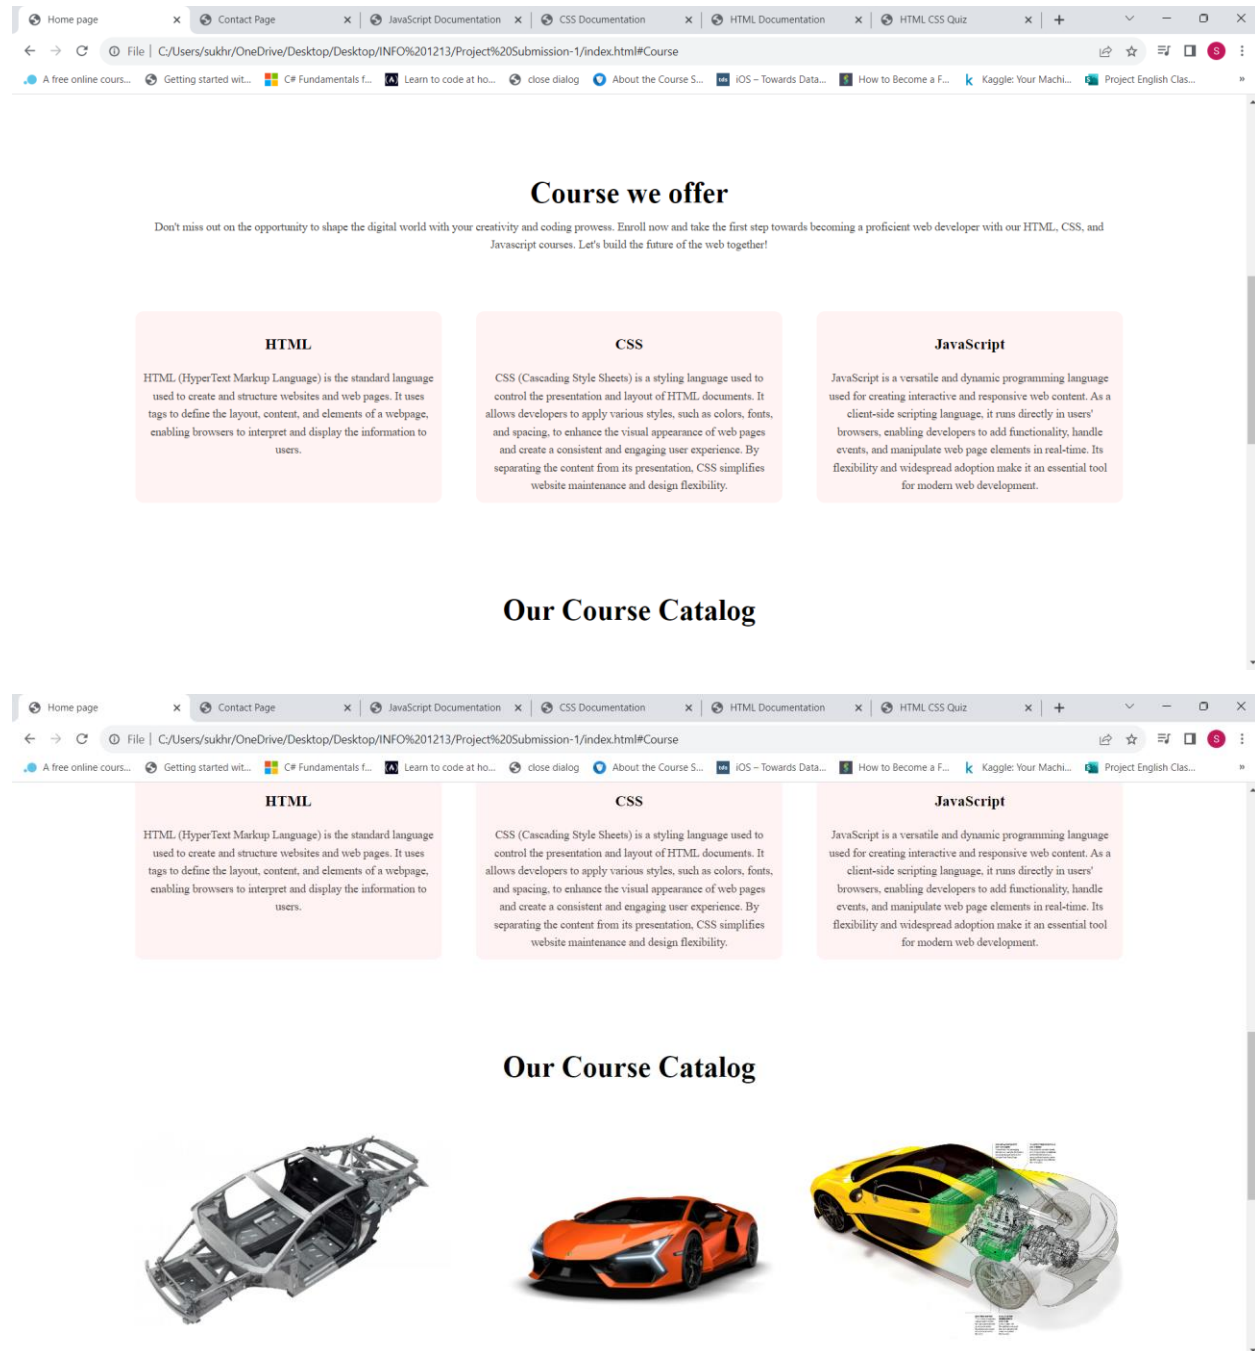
Home page | Contact Page | JavaScript Documentation | CSS Documentation | HTML Documentation | HTML CSS Quiz

File | C:/Users/sukhr/OneDrive/Desktop/Desktop/INFO%201213/Project%20Submission-1/index.html#Course

A free online cours... Getting started wit... C# Fundamentals f... Learn to code at ho... close dialog About the Course S... iOS – Towards Data... How to Become a F... Kaggle: Your Machi... Project English Clas...

Course we offer

Don't miss out on the opportunity to shape the digital world with your creativity and coding prowess. Enroll now and take the first step towards becoming a proficient web developer with our HTML, CSS, and Javascript courses. Let's build the future of the web together!

HTML

HTML (HyperText Markup Language) is the standard language used to create and structure websites and web pages. It uses tags to define the layout, content, and elements of a webpage, enabling browsers to interpret and display the information to users.

CSS

CSS (Cascading Style Sheets) is a styling language used to control the presentation and layout of HTML documents. It allows developers to apply various styles, such as colors, fonts, and spacing, to enhance the visual appearance of web pages and create a consistent and engaging user experience. By separating the content from its presentation, CSS simplifies website maintenance and design flexibility.

JavaScript

JavaScript is a versatile and dynamic programming language used for creating interactive and responsive web content. As a client-side scripting language, it runs directly in users' browsers, enabling developers to add functionality, handle events, and manipulate web page elements in real-time. Its flexibility and widespread adoption make it an essential tool for modern web development.

Our Course Catalog

Home page | Contact Page | JavaScript Documentation | CSS Documentation | HTML Documentation | HTML CSS Quiz

File | C:/Users/sukhr/OneDrive/Desktop/Desktop/INFO%201213/Project%20Submission-1/index.html#Course

A free online cours... Getting started wit... C# Fundamentals f... Learn to code at ho... close dialog About the Course S... iOS – Towards Data... How to Become a F... Kaggle: Your Machi... Project English Clas...

HTML

HTML (HyperText Markup Language) is the standard language used to create and structure websites and web pages. It uses tags to define the layout, content, and elements of a webpage, enabling browsers to interpret and display the information to users.

CSS

CSS (Cascading Style Sheets) is a styling language used to control the presentation and layout of HTML documents. It allows developers to apply various styles, such as colors, fonts, and spacing, to enhance the visual appearance of web pages and create a consistent and engaging user experience. By separating the content from its presentation, CSS simplifies website maintenance and design flexibility.

JavaScript

JavaScript is a versatile and dynamic programming language used for creating interactive and responsive web content. As a client-side scripting language, it runs directly in users' browsers, enabling developers to add functionality, handle events, and manipulate web page elements in real-time. Its flexibility and widespread adoption make it an essential tool for modern web development.

Our Course Catalog